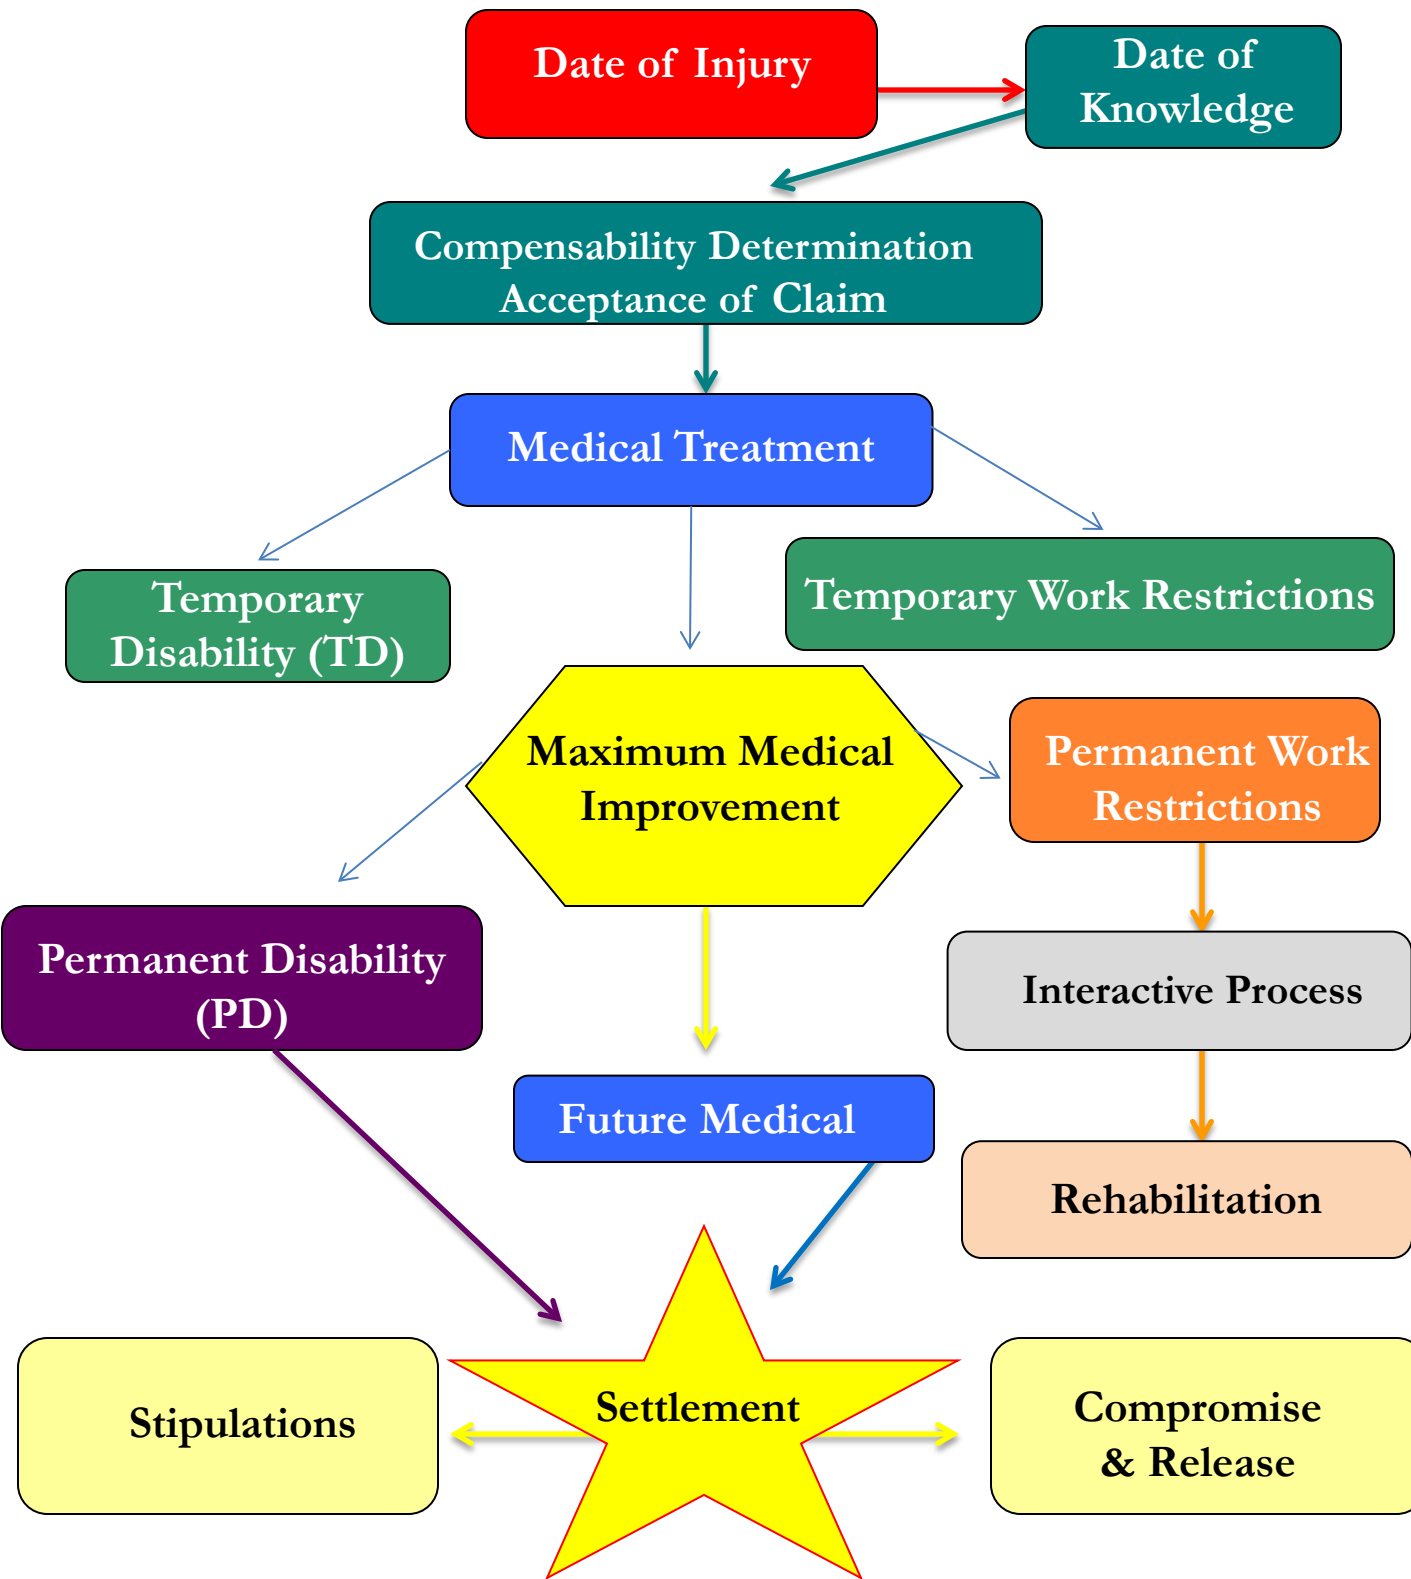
Date of Injury

Date of Knowledge

Compensability Determination Acceptance of Claim

Medical Treatment

Temporary Disability (TD)

Temporary Work Restrictions

Maximum Medical Improvement

Permanent Work Restrictions

Permanent Disability (PD)

Interactive Process

Future Medical

Rehabilitation

Stipulations

Settlement

Compromise & Release